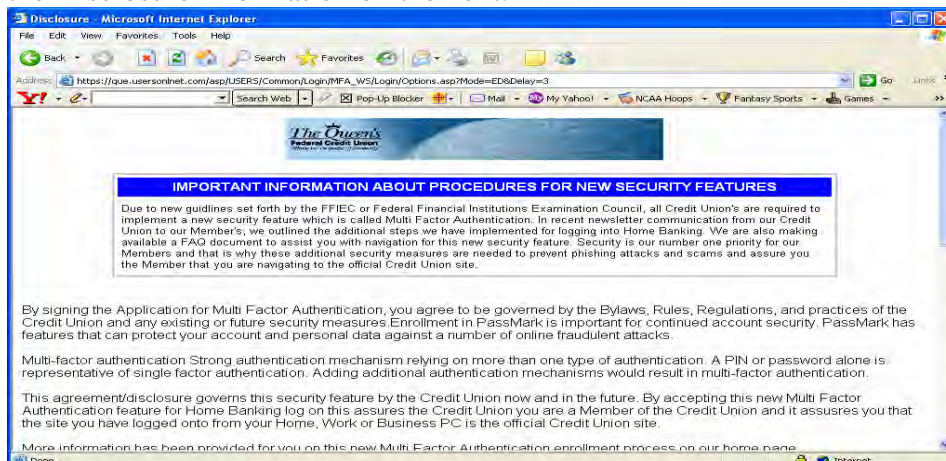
Disclosure - Microsoft Internet Explorer

File Edit View Favorites Tools Help

Back Search Favorites

Address https://que.usersonlnet.com/asp/USERS/Common/Login/MFA_WS/Login/Options.asp?Mode=ED&Delay=3 Go Links

Y! Search Web Pop-Up Blocker Mail My Yahoo! NCAA Hoops Fantasy Sports Games

The Queen's Federal Credit Union

IMPORTANT INFORMATION ABOUT PROCEDURES FOR NEW SECURITY FEATURES

Due to new guidlines set forth by the FFIEC or Federal Financial Institutions Examination Council, all Credit Union's are required to implement a new security feature which is called Multi Factor Authentication. In recent newsletter communication from our Credit Union to our Member's, we outlined the additional steps we have implemented for logging into Home Banking. We are also making available a FAQ document to assist you with navigation for this new security feature. Security is our number one priority for our Members and that is why these additional security measures are needed to prevent phishing attacks and scams and assure you the Member that you are navigating to the official Credit Union site.

By signing the Application for Multi Factor Authentication, you agree to be governed by the Bylaws, Rules, Regulations, and practices of the Credit Union and any existing or future security measures.Enrollment in PassMark is important for continued account security. PassMark has features that can protect your account and personal data against a number of online fraudulent attacks.

Multi-factor authentication Strong authentication mechanism relying on more than one type of authentication. A PIN or password alone is representative of single factor authentication. Adding additional authentication mechanisms would result in multi-factor authentication.

This agreement/disclosure governs this security feature by the Credit Union now and in the future. By accepting this new Multi Factor Authentication feature for Home Banking log on this assures the Credit Union you are a Member of the Credit Union and it assusres you that the site you have logged onto from your Home, Work or Business PC is the official Credit Union site.

More information has been provided for you on this new Multi Factor Authentication enrollment process on our home page.

Done Internet